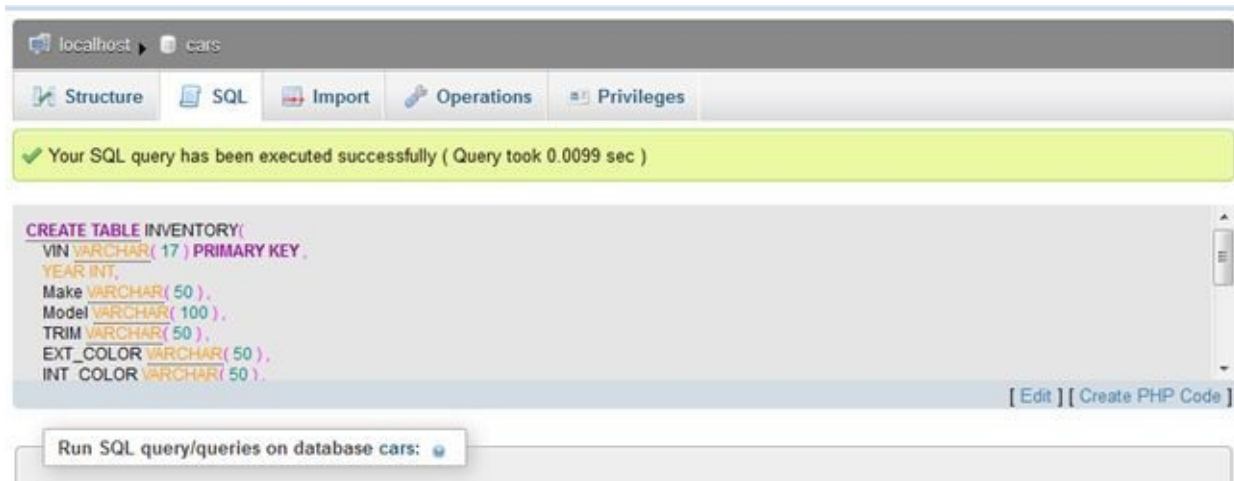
localhost ▸ cars

Structure SQL Import Operations Privileges

Your SQL query has been executed successfully ( Query took 0.0099 sec )

CREATE TABLE INVENTORY(
VIN VARCHAR( 17 ) PRIMARY KEY ,
YEAR INT,
Make VARCHAR( 50 ) ,
Model VARCHAR( 100 ) ,
TRIM VARCHAR( 50 ) ,
EXT_COLOR VARCHAR( 50 ) ,
INT_COLOR VARCHAR( 50 ) ,

[ Edit ] [ Create PHP Code ]

Run SQL query/queries on database cars: